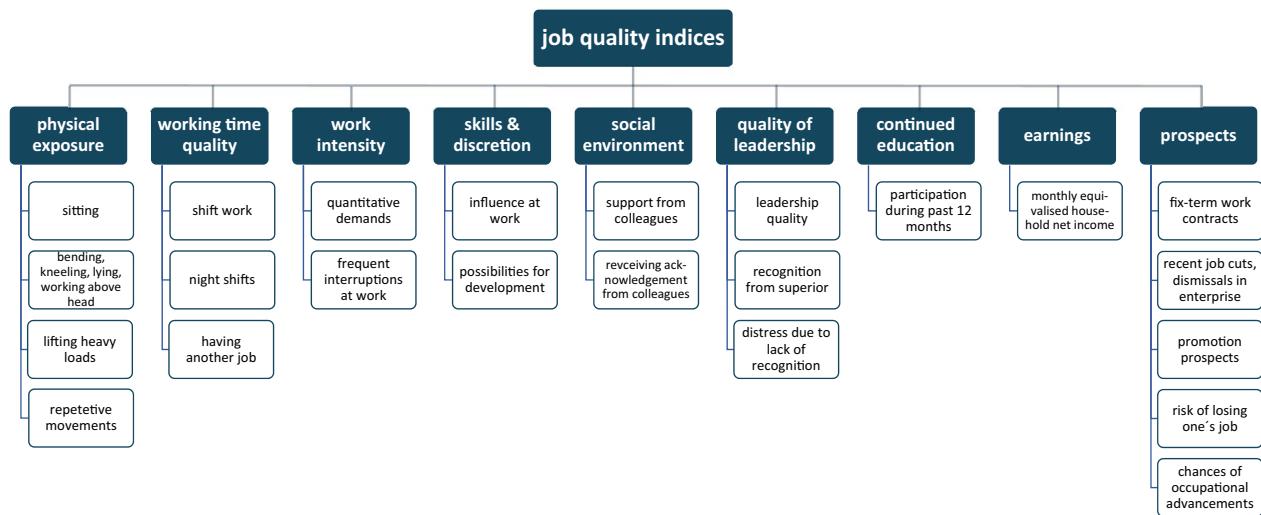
job quality indices

physical exposure
sitting
bending, kneeling, lying, working above head
lifting heavy loads
repetetive movements

working time quality
shift work
night shifts
having another job

work intensity
quantitative demands
frequent interruptions at work

skills & discretion
influence at work
possibilities for development

social environment
support from colleagues
revceiving acknowledgement from colleagues

quality of leadership
leadership quality
recognition from superior
distress due to lack of recognition

continued education
participation during past 12 months

earnings
monthly equivalised household net income

prospects
fix-term work contracts
recent job cuts, dismissals in enterprise
promotion prospects
risk of losing one´s job
chances of occupational advancements